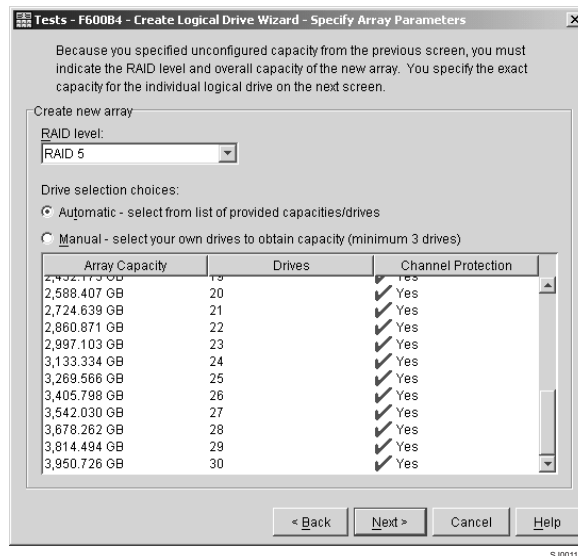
Tests - F600B4 - Create Logical Drive Wizard - Specify Array Parameters

×

Because you specified unconfigured capacity from the previous screen, you must indicate the RAID level and overall capacity of the new array. You specify the exact capacity for the individual logical drive on the next screen.

Create new array

RAID level:

RAID 5

Drive selection choices:

Automatic - select from list of provided capacities/drives

Manual - select your own drives to obtain capacity (minimum 3 drives)

| Array Capacity | Drives | Channel Protection |
|---|---|---|
| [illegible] | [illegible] | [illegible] |
| 2,588.407 GB | 20 | Yes |
| 2,724.639 GB | 21 | Yes |
| 2,860.871 GB | 22 | Yes |
| 2,997.103 GB | 23 | Yes |
| 3,133.334 GB | 24 | Yes |
| 3,269.566 GB | 25 | Yes |
| 3,405.798 GB | 26 | Yes |
| 3,542.030 GB | 27 | Yes |
| 3,678.262 GB | 28 | Yes |
| 3,814.494 GB | 29 | Yes |
| 3,950.726 GB | 30 | Yes |

< Back

Next >

Cancel

Help

SJ0011